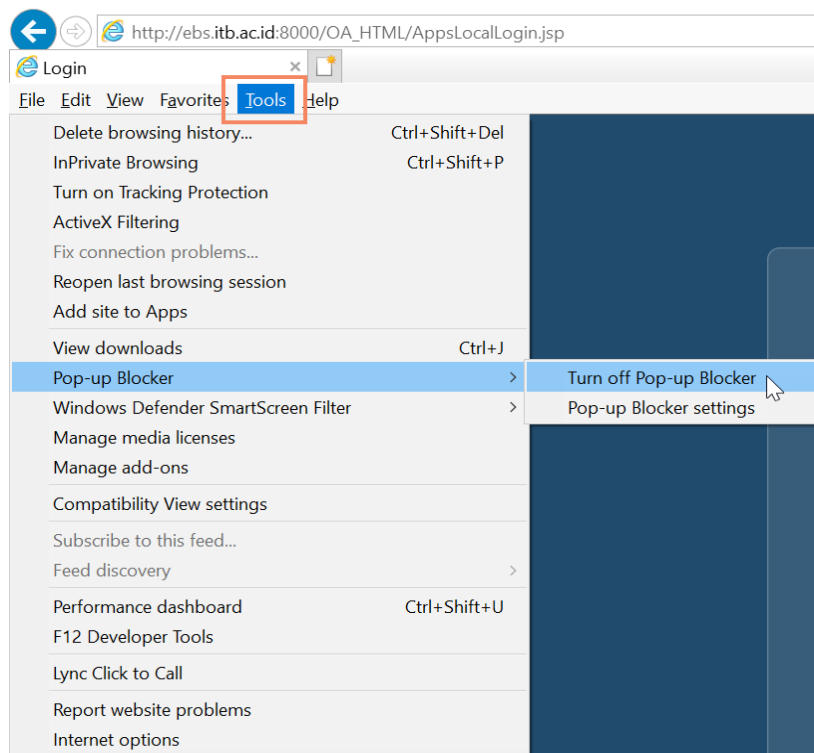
http://ebs.itb.ac.id:8000/OA_HTML/AppsLocalLogin.jsp

Login

File Edit View Favorites Tools Help

Delete browsing history... Ctrl+Shift+Del
InPrivate Browsing Ctrl+Shift+P
Turn on Tracking Protection
ActiveX Filtering
Fix connection problems...
Reopen last browsing session
Add site to Apps

View downloads Ctrl+J
Pop-up Blocker
Windows Defender SmartScreen Filter
Manage media licenses
Manage add-ons

Compatibility View settings

Subscribe to this feed...
Feed discovery

Performance dashboard Ctrl+Shift+U
F12 Developer Tools

Lync Click to Call

Report website problems
Internet options

Turn off Pop-up Blocker
Pop-up Blocker settings